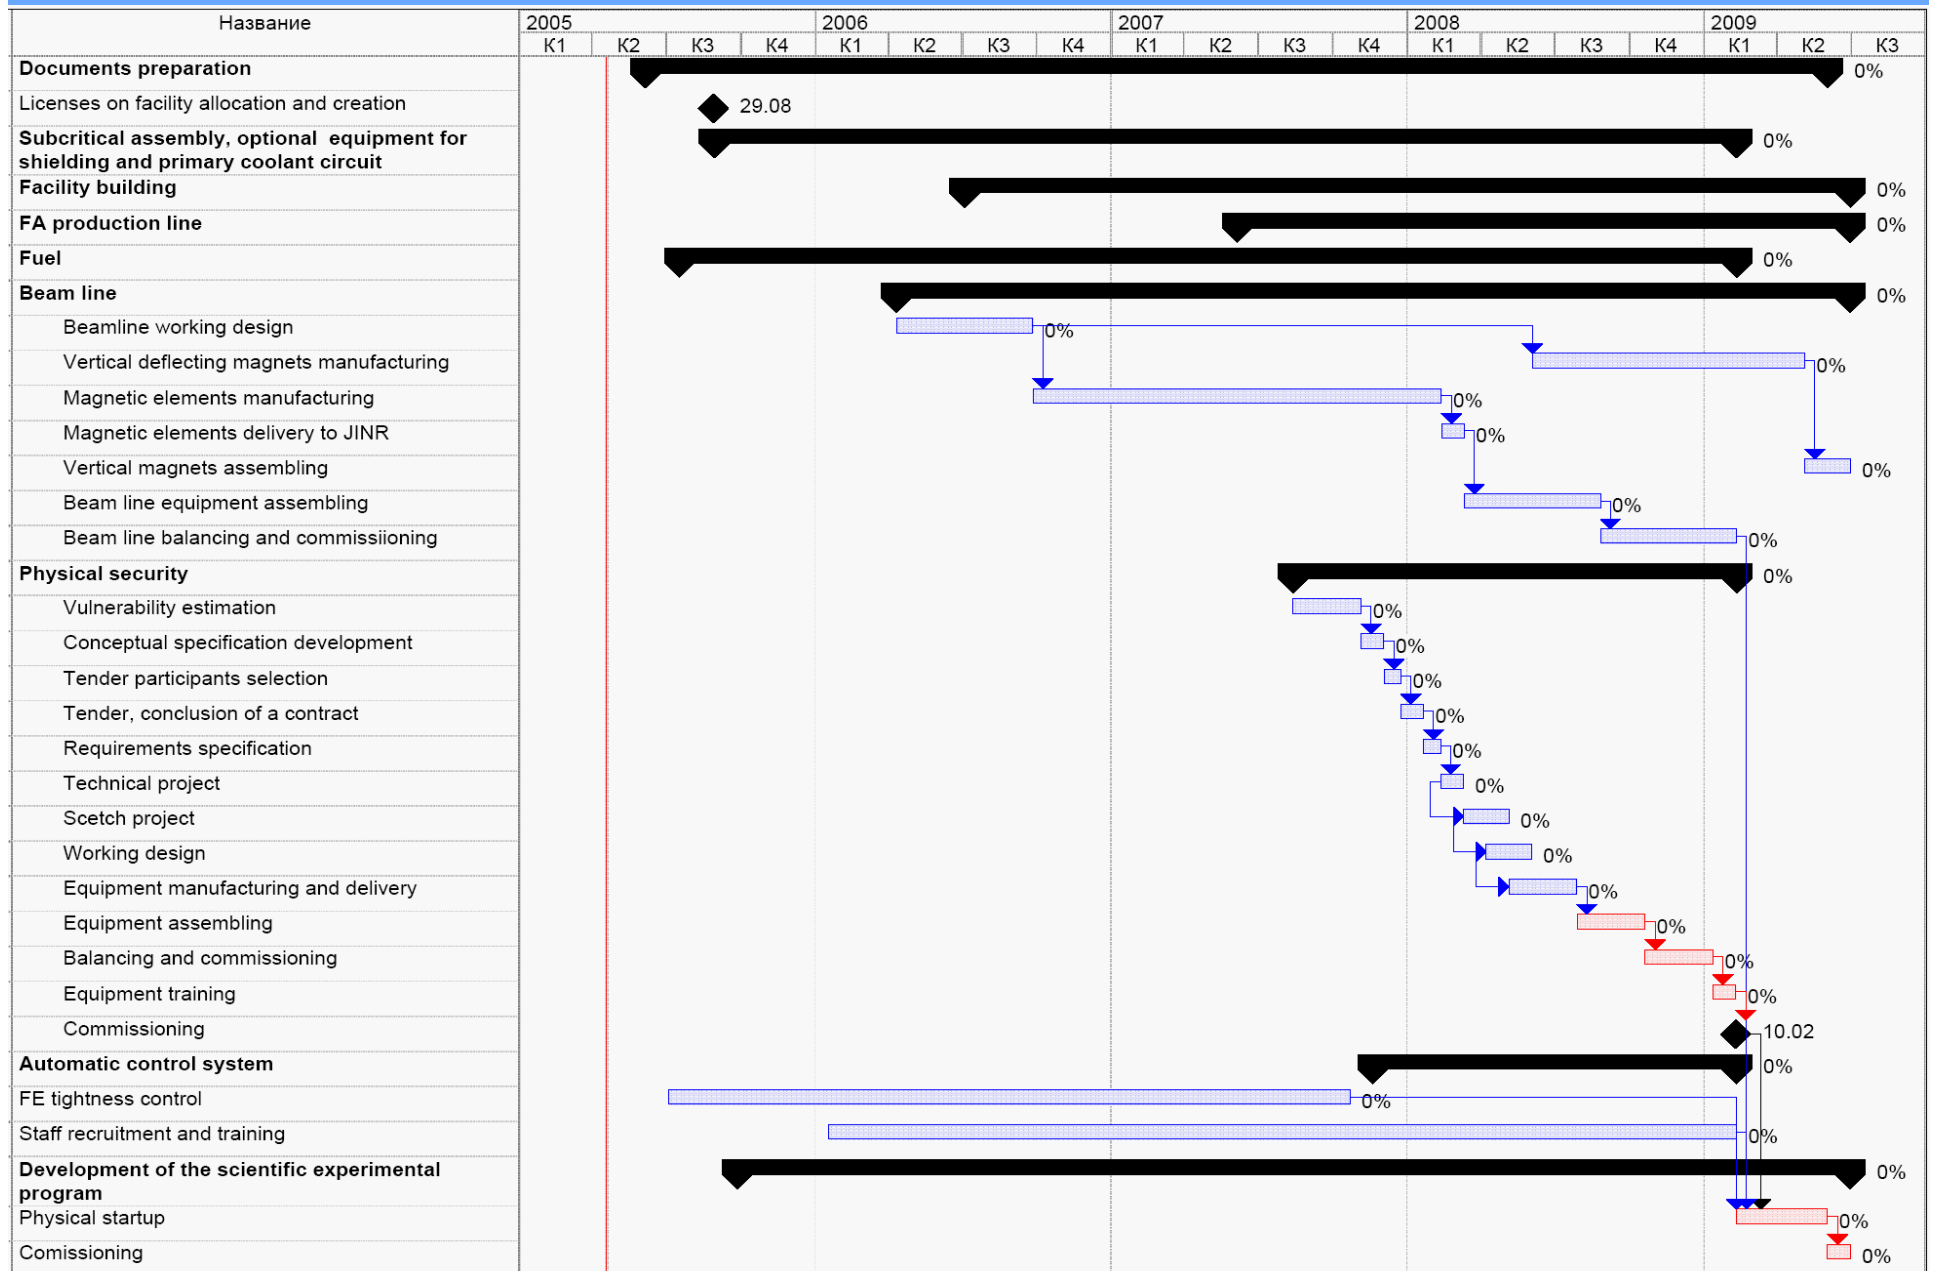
| Название |
|---|
| **Documents preparation** |
| Licenses on facility allocation and creation |
| **Subcritical assembly, optional equipment for shielding and primary coolant circuit** |
| **Facility building** |
| **FA production line** |
| **Fuel** |
| **Beam line** |
| Beamline working design |
| Vertical deflecting magnets manufacturing |
| Magnetic elements manufacturing |
| Magnetic elements delivery to JINR |
| Vertical magnets assembling |
| Beam line equipment assembling |
| Beam line balancing and commissiioning |
| **Physical security** |
| Vulnerability estimation |
| Conceptual specification development |
| Tender participants selection |
| Tender, conclusion of a contract |
| Requirements specification |
| Technical project |
| Scetch project |
| Working design |
| Equipment manufacturing and delivery |
| Equipment assembling |
| Balancing and commissioning |
| Equipment training |
| Commissioning |
| **Automatic control system** |
| FE tightness control |
| Staff recruitment and training |
| **Development of the scientific experimental program** |
| Physical startup |
| Comissioning |

2005 К1 К2 К3 К4 2006 К1 К2 К3 К4 2007 К1 К2 К3 К4 2008 К1 К2 К3 К4 2009 К1 К2 К3

0% 29.08 0% 0% 0% 0% 0% 0% 0% 0% 0% 0% 0% 0% 0% 0% 0% 0% 0% 0% 0% 0% 0% 0% 0% 0% 0% 10.02 0% 0% 0% 0% 0% 0%